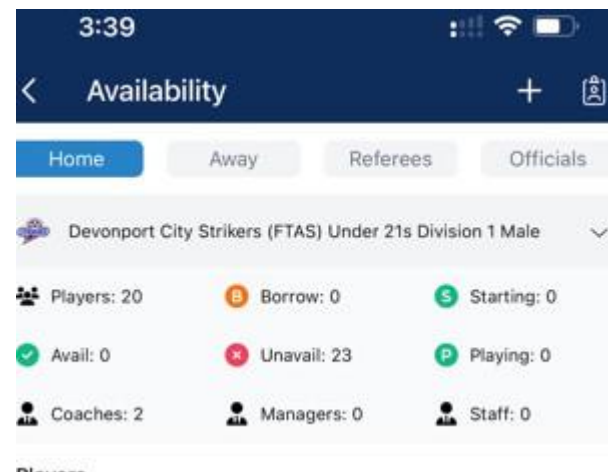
3:39

Availability

+

Home

Away

Referees

Officials

Devonport City Strikers (FTAS) Under 21s Division 1 Male

Players: 20

B Borrow: 0

S Starting: 0

Avail: 0

Unavail: 23

P Playing: 0

Coaches: 2

Managers: 0

Staff: 0

Players